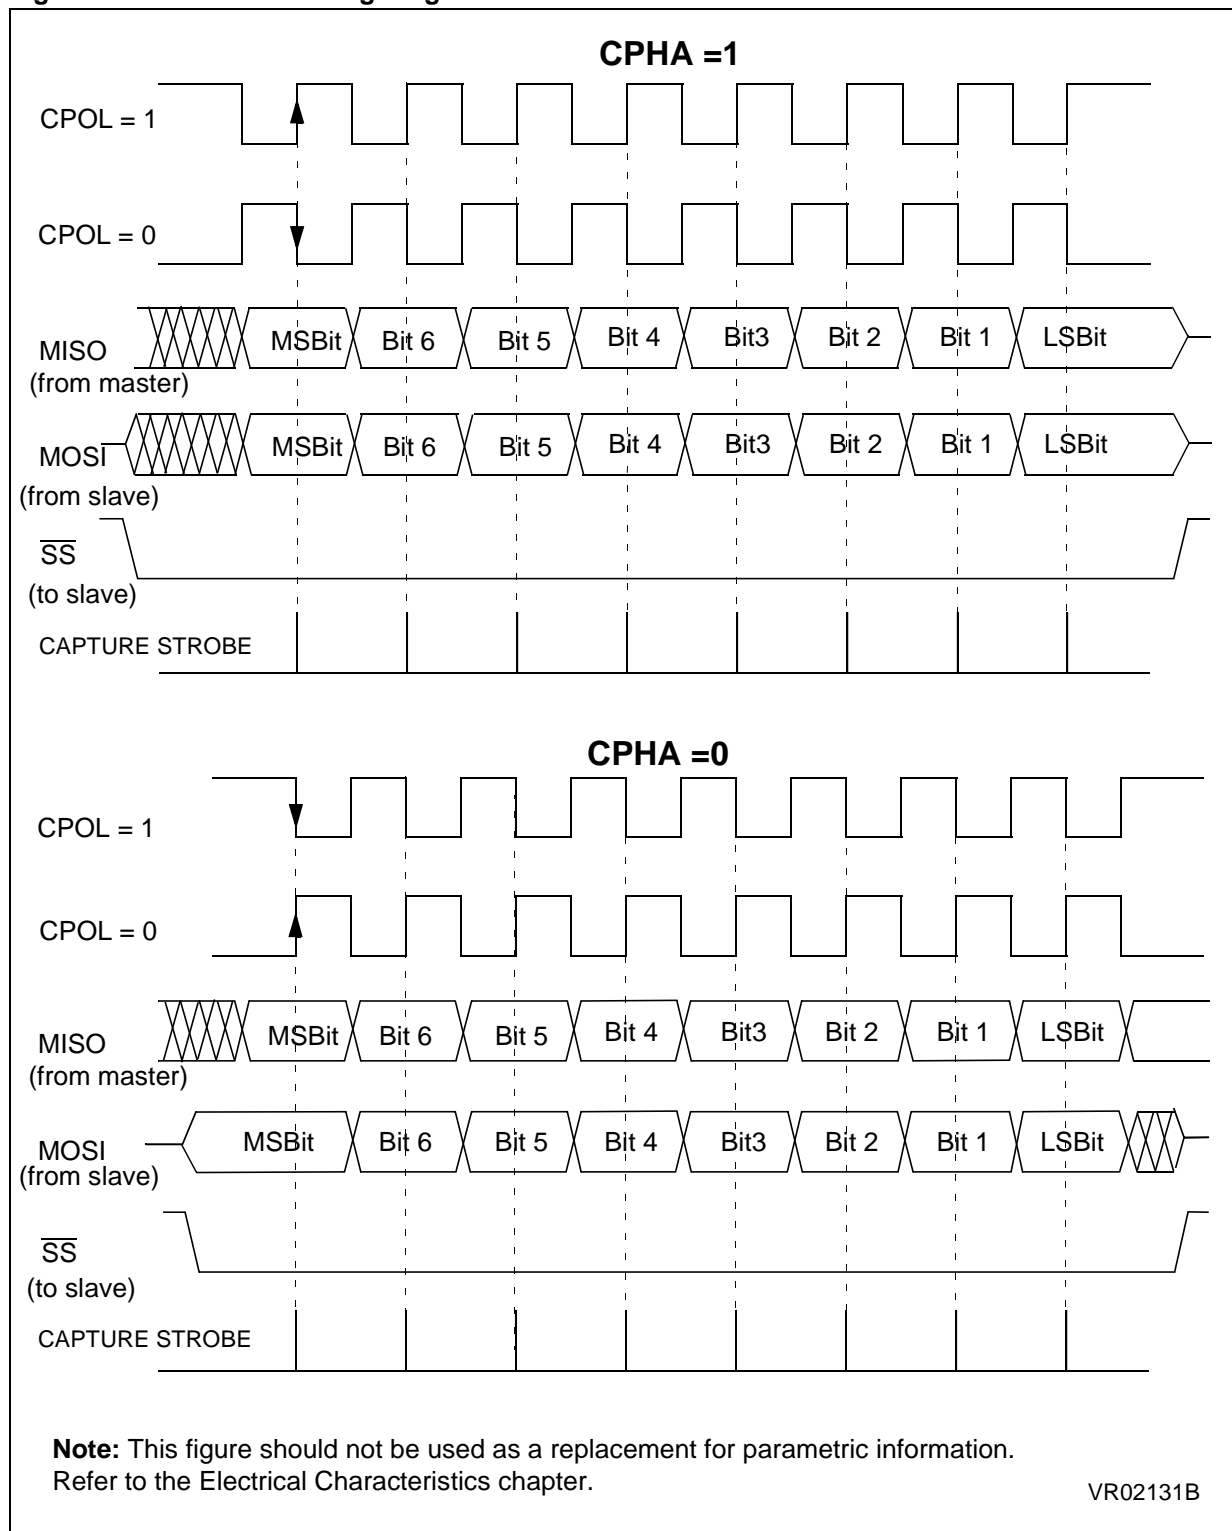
CPHA =1

CPOL = 1

CPOL = 0

MISO (from master)

MSBit Bit 6 Bit 5 Bit 4 Bit3 Bit 2 Bit 1 LSBit

MOSI (from slave)

MSBit Bit 6 Bit 5 Bit 4 Bit3 Bit 2 Bit 1 LSBit

$\overline{SS}$ (to slave)

CAPTURE STROBE

CPHA =0

CPOL = 1

CPOL = 0

MISO (from master)

MSBit Bit 6 Bit 5 Bit 4 Bit3 Bit 2 Bit 1 LSBit

MOSI (from slave)

MSBit Bit 6 Bit 5 Bit 4 Bit3 Bit 2 Bit 1 LSBit

$\overline{SS}$ (to slave)

CAPTURE STROBE

**Note:** This figure should not be used as a replacement for parametric information. Refer to the Electrical Characteristics chapter.

VR02131B